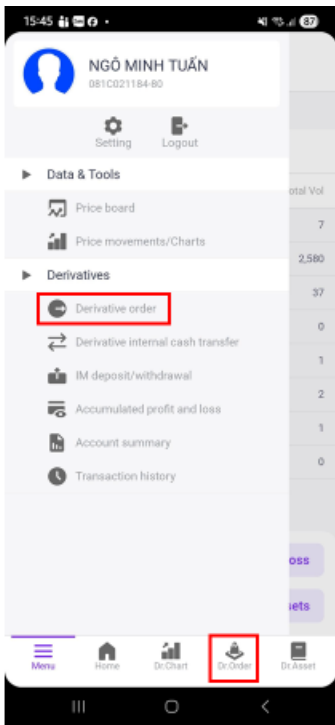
15:45 87

NGÔ MINH TUẤN
081C021184-80

Setting Logout

Data & Tools

Price board

Price movements/Charts

Derivatives

Derivative order

Derivative internal cash transfer

IM deposit/withdrawal

Accumulated profit and loss

Account summary

Transaction history

otal Vol
7
2,580
37
0
1
2
1
0

oss
sets

Menu Home Dr.Chart Dr.Order Dr.Asset